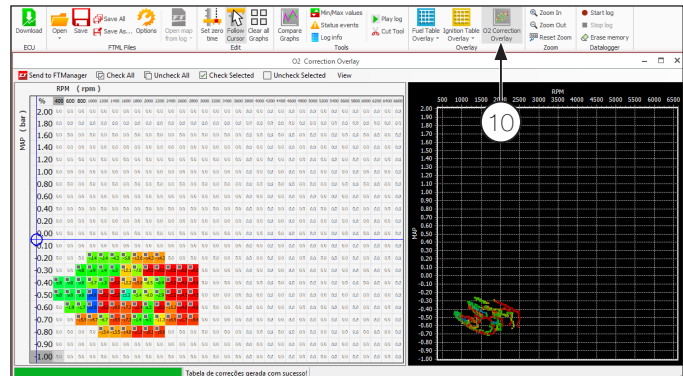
Download | Open | Save | Save All | Save As... | Options | Open map from log | Set zero time | Follow Cursor | Clear all Graphs | Compare Graphs | Min/Max values | Status events | Log info | Play log | Cut Tool | Fuel Table Overlay | Ignition Table Overlay | O2 Correction Overlay | Zoom In | Zoom Out | Reset Zoom | Start log | Stop log | Erase memory

ECU | FTML Files | Edit | Tools | Overlay | Zoom | Datalogger

O2 Correction Overlay

Send to FTManager | Check All | Uncheck All | Check Selected | Uncheck Selected | View

RPM (rpm)

MAP (bar)

%

2.00
1.80
1.60
1.40
1.20
1.00
0.80
0.60
0.40
0.20
0.00
-0.10
-0.20
-0.30
-0.40
-0.50
-0.60
-0.70
-0.80
-0.90
-1.00

RPM

500 1000 1500 2000 2500 3000 3500 4000 4500 5000 5500 6000 6500

MAP

2.00
1.90
1.80
1.70
1.60
1.50
1.40
1.30
1.20
1.10
1.00
0.90
0.80
0.70
0.60
0.50
0.40
0.30
0.20
0.10
0.00
-0.10
-0.20
-0.30
-0.40
-0.50
-0.60
-0.70
-0.80
-0.90
-1.00

10

Tabela de correções gerada com sucesso!